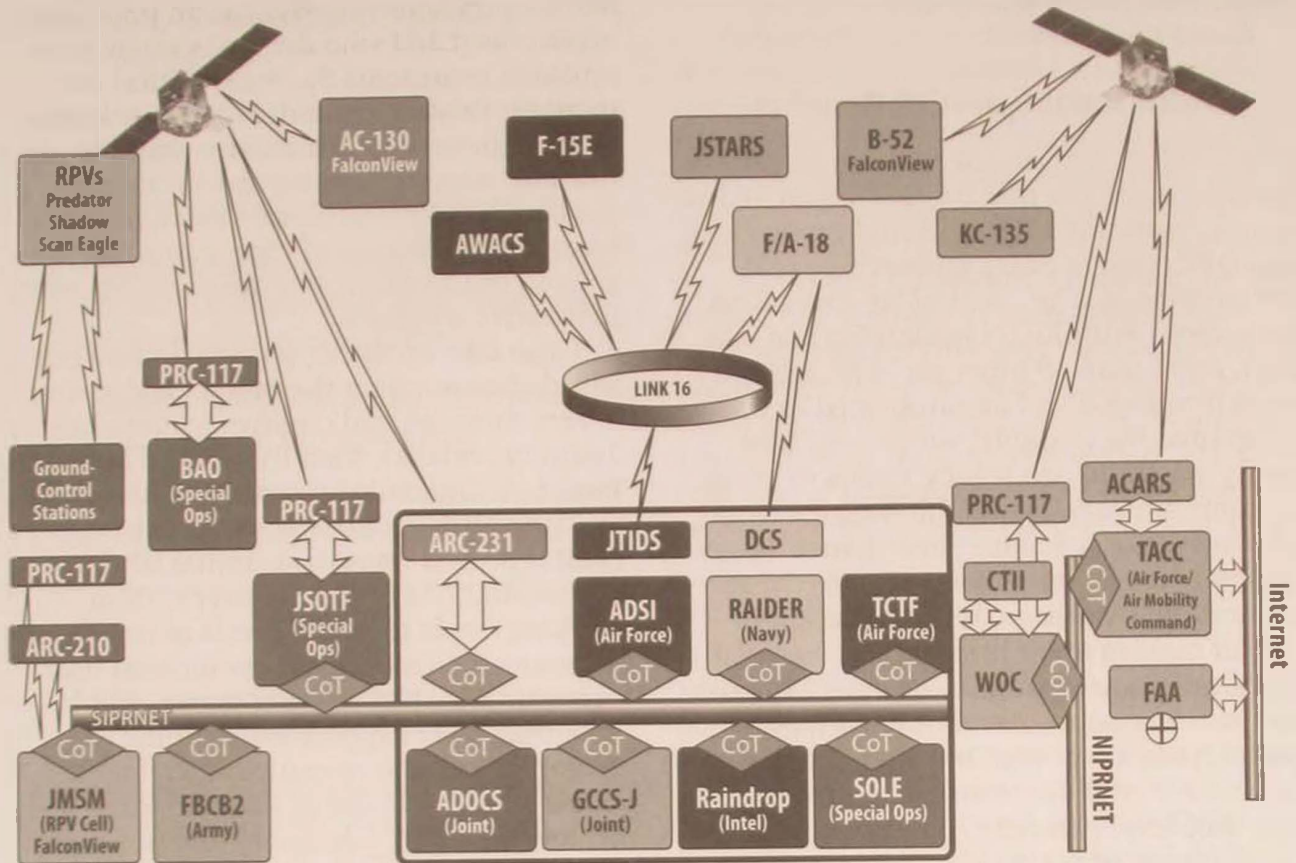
RPVs
Predator
Shadow
Scan Eagle

AC-130
FalconView

F-15E

JSTARS

B-52
FalconView

AWACS

F/A-18

KC-135

LINK 16

PRC-117

Ground-Control Stations

BAO
(Special Ops)

PRC-117

ARC-231

JTIDS

DCS

PRC-117

ACARS

CTII

TACC
(Air Force/ Air Mobility Command)

CoT

PRC-117

JSOTF
(Special Ops)

ADSI
(Air Force)

RAIDER
(Navy)

TCTF
(Air Force)

Internet

ARC-210

CoT

CoT

CoT

CoT

CoT

WOC

CoT

FAA

SIPRNET

CoT

CoT

CoT

CoT

CoT

CoT

NIPRNET

JMSM
(RPV Cell)
FalconView

FBCB2
(Army)

ADOCS
(Joint)

GCCS-J
(Joint)

Raindrop
(Intel)

SOLE
(Special Ops)